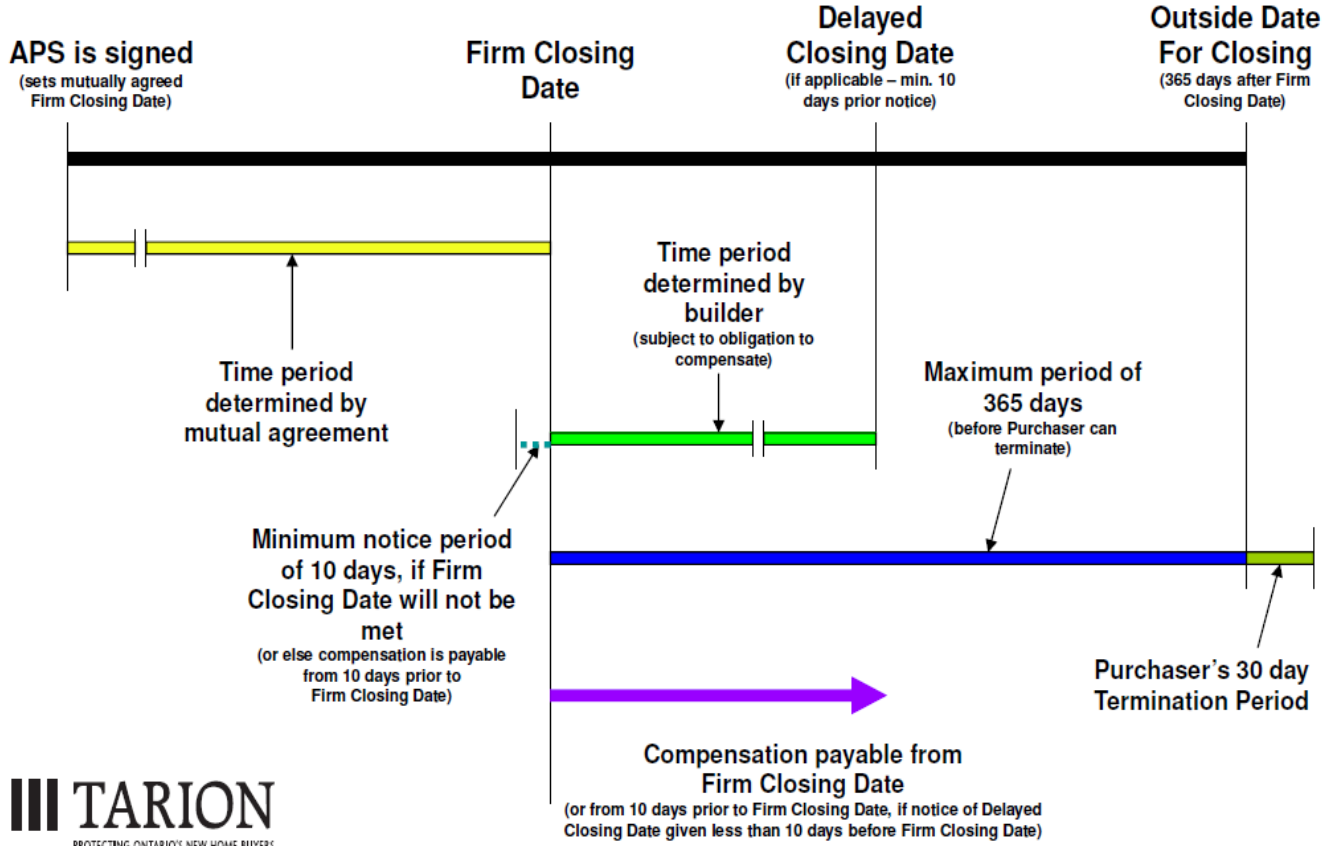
APS is signed
(sets mutually agreed Firm Closing Date)

Firm Closing Date

Delayed Closing Date
(if applicable – min. 10 days prior notice)

Outside Date For Closing
(365 days after Firm Closing Date)

Time period determined by builder
(subject to obligation to compensate)

Time period determined by mutual agreement

Maximum period of 365 days
(before Purchaser can terminate)

Minimum notice period of 10 days, if Firm Closing Date will not be met
(or else compensation is payable from 10 days prior to Firm Closing Date)

Purchaser's 30 day Termination Period

Compensation payable from Firm Closing Date
(or from 10 days prior to Firm Closing Date, if notice of Delayed Closing Date given less than 10 days before Firm Closing Date)

TARION
PROTECTING ONTARIO'S NEW HOME BUYERS